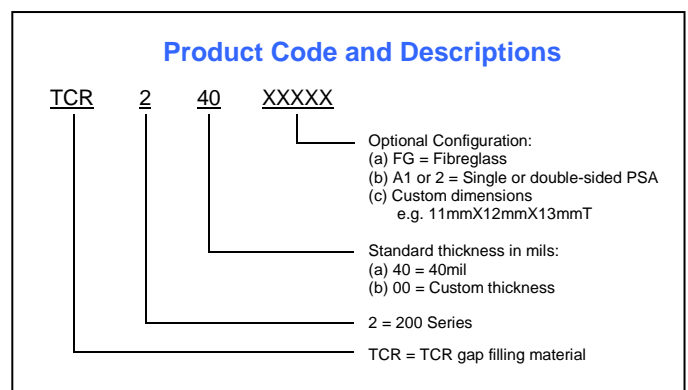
Product Code and Descriptions

TCR 2 40 XXXXX

Optional Configuration:
(a) FG = Fibreglass
(b) A1 or 2 = Single or double-sided PSA
(c) Custom dimensions
e.g. 11mmX12mmX13mmT

Standard thickness in mils:
(a) 40 = 40mil
(b) 00 = Custom thickness

2 = 200 Series

TCR = TCR gap filling material